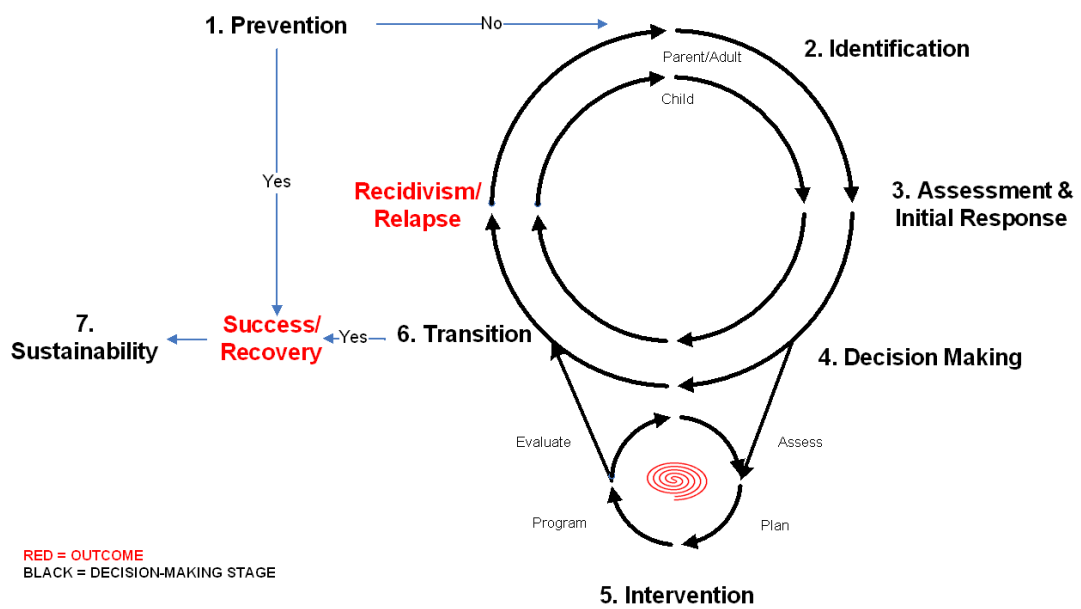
1. Prevention

No

2. Identification

Parent/Adult

Child

Yes

Recidivism/ Relapse

3. Assessment & Initial Response

7. Sustainability

Success/ Recovery

Yes

6. Transition

4. Decision Making

Evaluate

Assess

Program

Plan

RED = OUTCOME
BLACK = DECISION-MAKING STAGE

5. Intervention